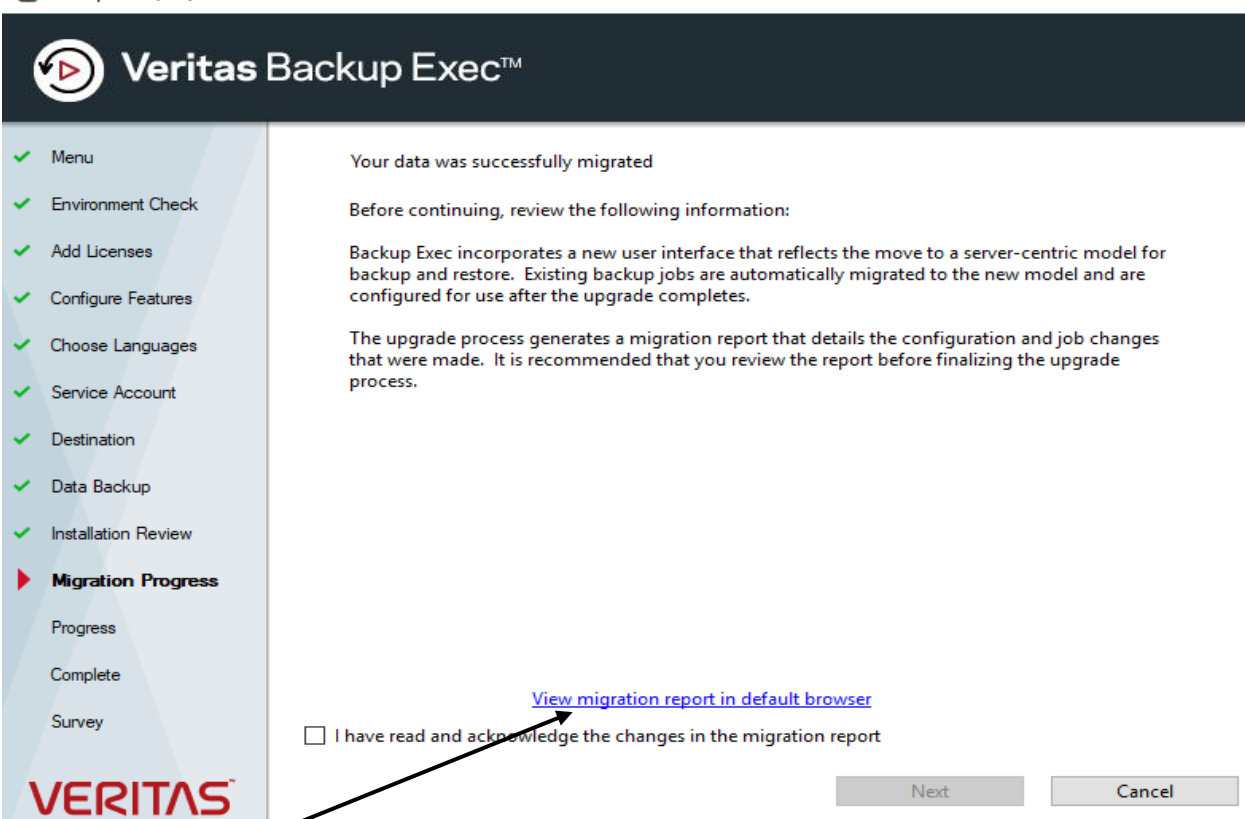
Veritas Backup Exec™

Menu
Environment Check
Add Licenses
Configure Features
Choose Languages
Service Account
Destination
Data Backup
Installation Review
Migration Progress
Progress
Complete
Survey

VERITAS

Your data was successfully migrated

Before continuing, review the following information:

Backup Exec incorporates a new user interface that reflects the move to a server-centric model for backup and restore. Existing backup jobs are automatically migrated to the new model and are configured for use after the upgrade completes.

The upgrade process generates a migration report that details the configuration and job changes that were made. It is recommended that you review the report before finalizing the upgrade process.

View migration report in default browser

I have read and acknowledge the changes in the migration report

Next
Cancel